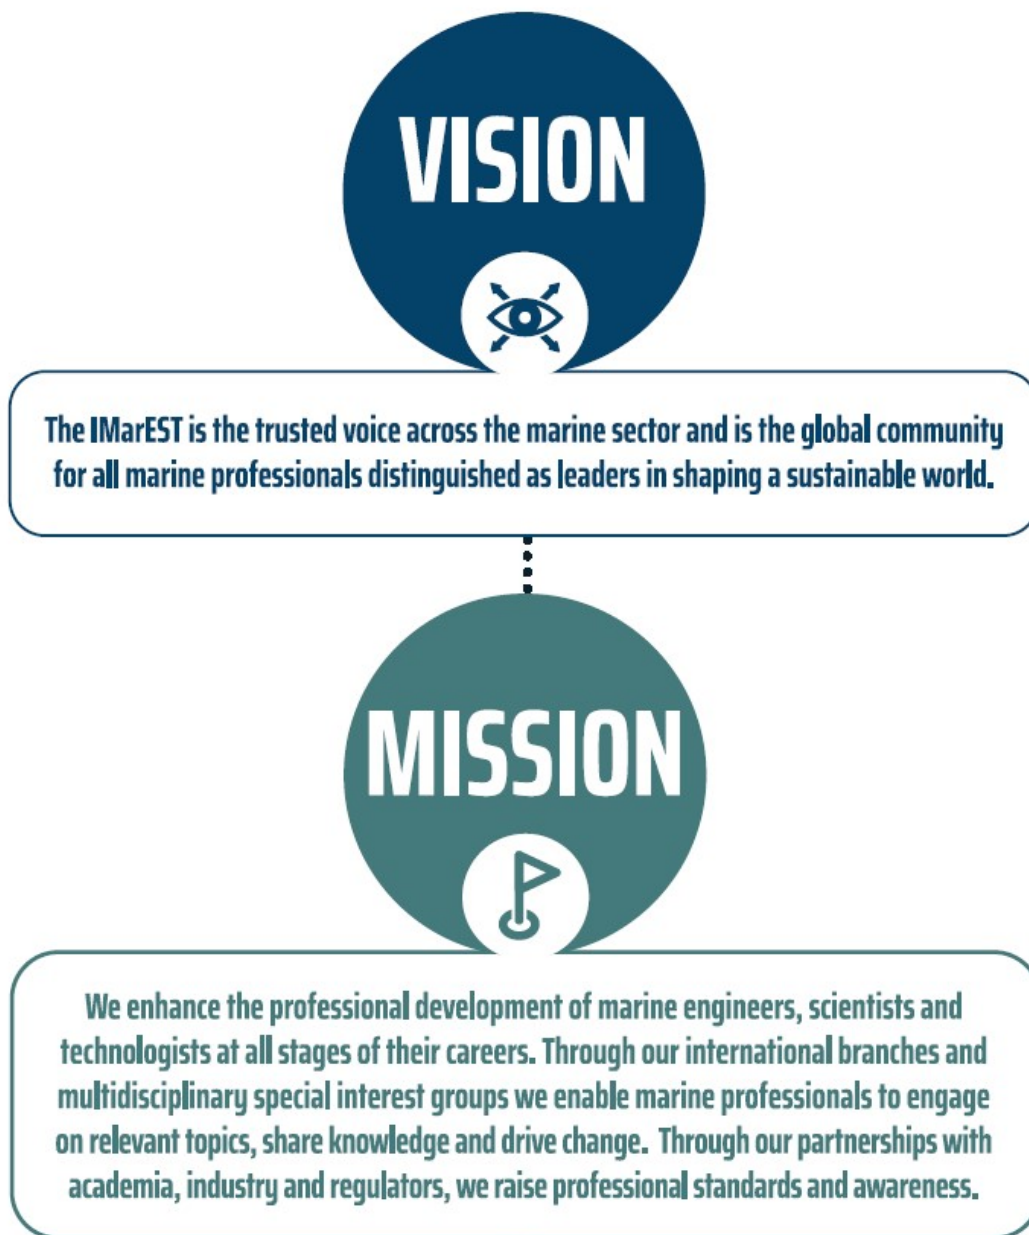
VISION

The IMarEST is the trusted voice across the marine sector and is the global community for all marine professionals distinguished as leaders in shaping a sustainable world.

MISSION

We enhance the professional development of marine engineers, scientists and technologists at all stages of their careers. Through our international branches and multidisciplinary special interest groups we enable marine professionals to engage on relevant topics, share knowledge and drive change. Through our partnerships with academia, industry and regulators, we raise professional standards and awareness.